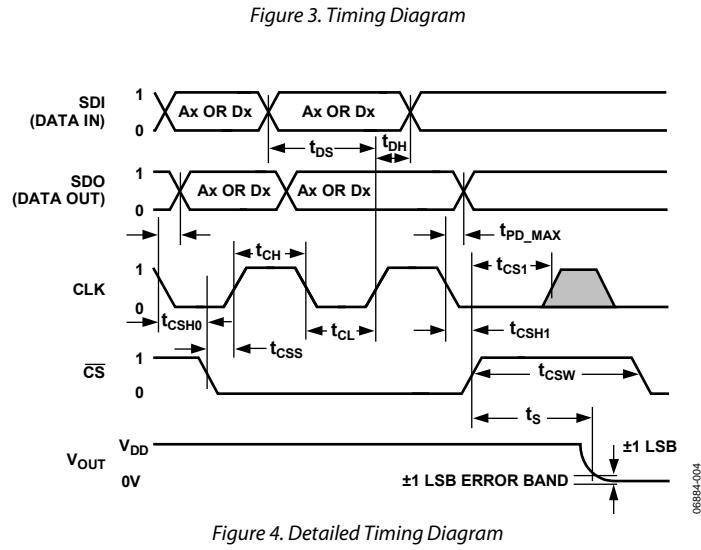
Figure 3. Timing Diagram

SDI (DATA IN)
1
0
Ax OR Dx
Ax OR Dx
$t_{DS}$
$t_{DH}$

SDO (DATA OUT)
1
0
Ax OR Dx
Ax OR Dx
$t_{PD\_MAX}$

CLK
1
0
$t_{CH}$
$t_{CS1}$
$t_{CSH0}$
$t_{CL}$
$t_{CSH1}$
$t_{CSS}$

$\overline{CS}$
1
0
$t_{CSW}$
$t_S$

$V_{OUT}$
$V_{DD}$
0V
±1 LSB
±1 LSB ERROR BAND

06884-004

Figure 4. Detailed Timing Diagram